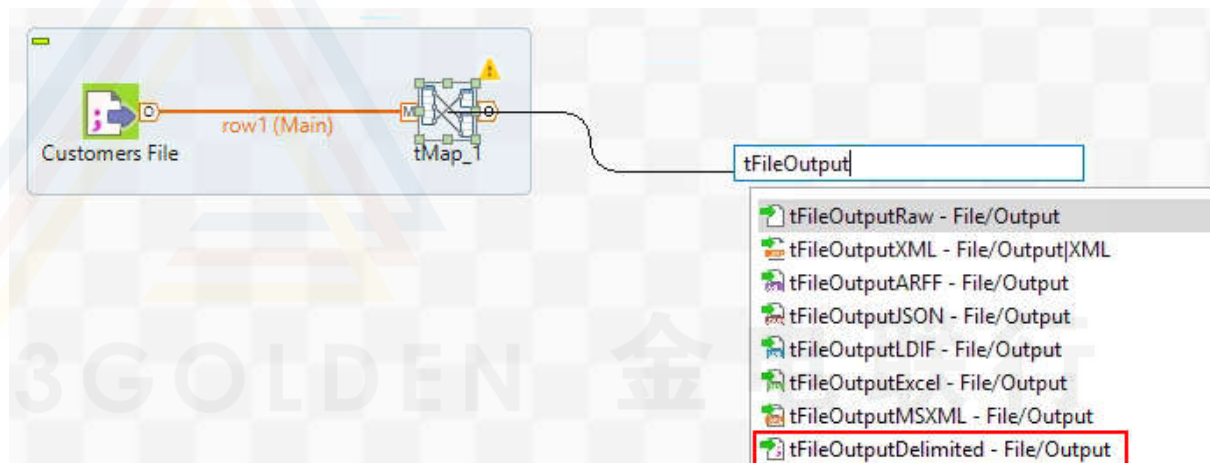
Customers File

row1 (Main)

tMap_1

tFileOutput

tFileOutputRaw - File/Output
tFileOutputXML - File/Output|XML
tFileOutputARFF - File/Output
tFileOutputJSON - File/Output
tFileOutputLDIF - File/Output
tFileOutputExcel - File/Output
tFileOutputMSXML - File/Output
tFileOutputDelimited - File/Output

3GOLDEN 金